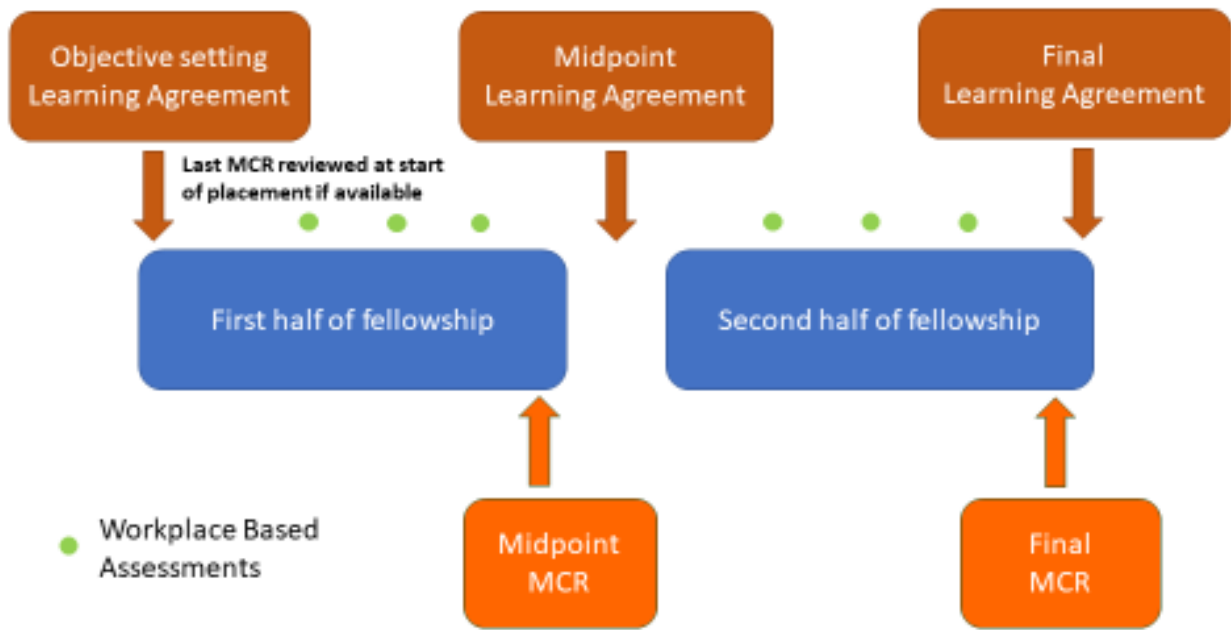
Objective setting Learning Agreement

Midpoint Learning Agreement

Final Learning Agreement

Last MCR reviewed at start of placement if available

First half of fellowship

Second half of fellowship

Midpoint MCR

Final MCR

Workplace Based Assessments